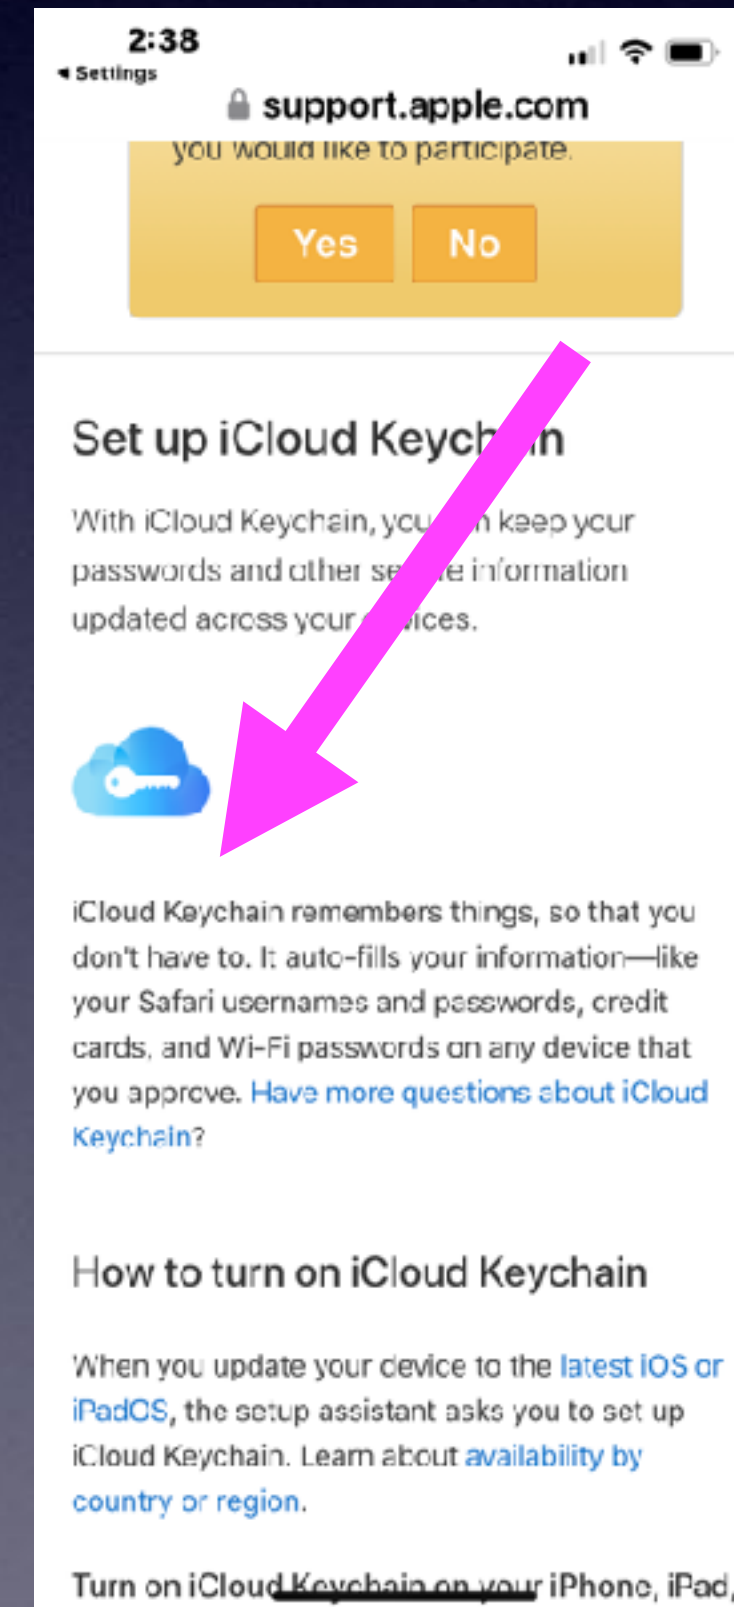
2:38
◂ Settings
support.apple.com

you would like to participate.

Yes No

Set up iCloud Keych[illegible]in

With iCloud Keychain, you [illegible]n keep your passwords and other se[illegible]e information updated across your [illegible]vices.

iCloud Keychain remembers things, so that you don't have to. It auto-fills your information—like your Safari usernames and passwords, credit cards, and Wi-Fi passwords on any device that you approve. Have more questions about iCloud Keychain?

How to turn on iCloud Keychain

When you update your device to the latest iOS or iPadOS, the setup assistant asks you to set up iCloud Keychain. Learn about availability by country or region.

Turn on iCloud Keychain on your iPhone, iPad,